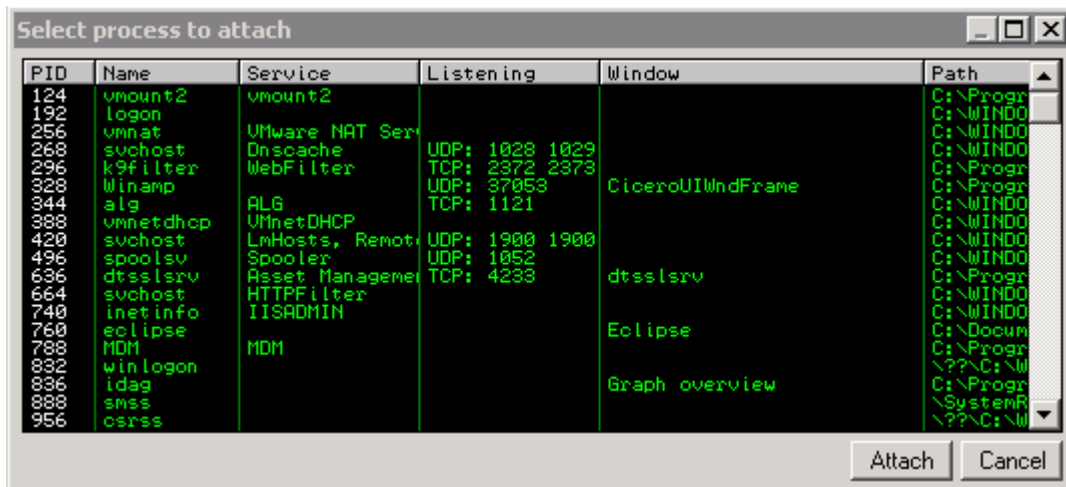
Select process to attach

| PID | Name | Service | Listening | Window | Path |
|---|---|---|---|---|---|
| 124 | vmount2 | vmount2 | | | C:\Progr |
| 192 | logon | | | | C:\WINDO |
| 256 | vmnat | VMware NAT Ser | | | C:\WINDO |
| 268 | svchost | Dnscache | UDP: 1028 1029 | | C:\WINDO |
| 296 | k9filter | WebFilter | TCP: 2372 2373 | | C:\Progr |
| 328 | Winamp | | UDP: 37053 | CiceroUIWndFrame | C:\Progr |
| 344 | alg | ALG | TCP: 1121 | | C:\WINDO |
| 388 | vmnetdhcp | VMnetDHCP | | | C:\WINDO |
| 420 | svchost | LmHosts, Remot | UDP: 1900 1900 | | C:\WINDO |
| 496 | spoolsv | Spooler | UDP: 1052 | | C:\WINDO |
| 636 | dtsslsrv | Asset Manageme | TCP: 4233 | dtsslsrv | C:\Progr |
| 664 | svchost | HTTPFilter | | | C:\WINDO |
| 740 | inetinfo | IISADMIN | | | C:\WINDO |
| 760 | eclipse | | | Eclipse | C:\Docum |
| 788 | MDM | MDM | | | C:\Progr |
| 832 | winlogon | | | | \??\C:\W |
| 836 | idag | | | Graph overview | C:\Progr |
| 888 | smss | | | | \SystemR |
| 956 | csrss | | | | \??\C:\W |

Attach Cancel